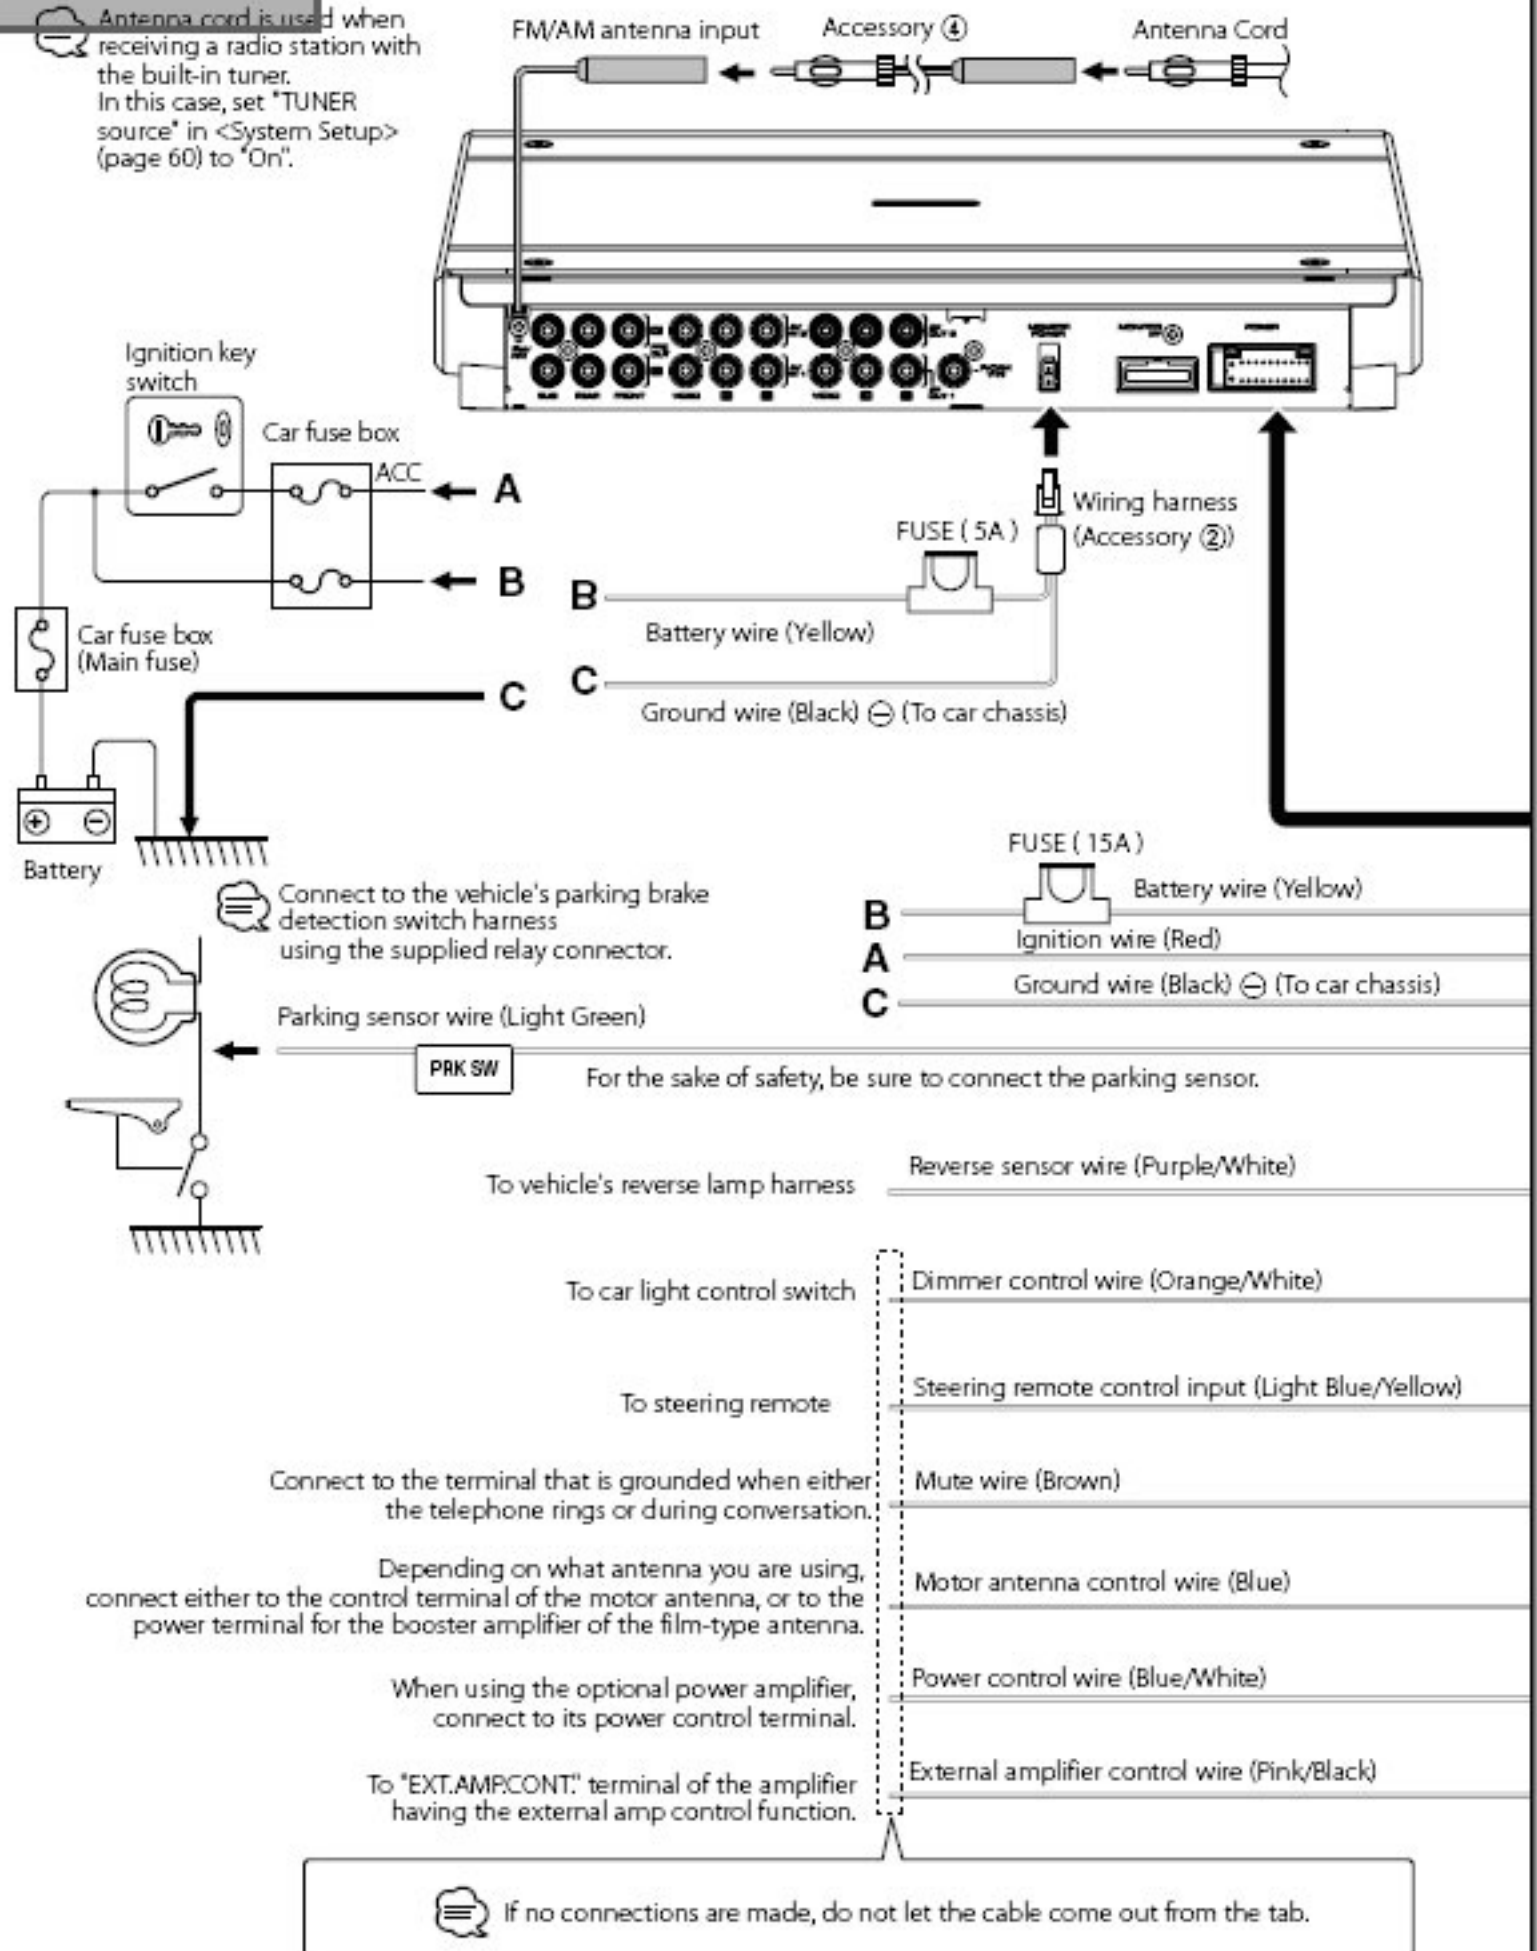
Antenna cord is used when receiving a radio station with the built-in tuner. In this case, set "TUNER source" in <System Setup> (page 60) to "On".

FM/AM antenna input

Accessory ④

Antenna Cord

Ignition key switch

Car fuse box

ACC

A

B

Car fuse box (Main fuse)

Battery

C

FUSE ( 5A )

Wiring harness (Accessory ②)

B

Battery wire (Yellow)

C

Ground wire (Black) ⊖ (To car chassis)

FUSE ( 15A )

B

Battery wire (Yellow)

A

Ignition wire (Red)

C

Ground wire (Black) ⊖ (To car chassis)

Connect to the vehicle's parking brake detection switch harness using the supplied relay connector.

Parking sensor wire (Light Green)

PRK SW

For the sake of safety, be sure to connect the parking sensor.

To vehicle's reverse lamp harness

Reverse sensor wire (Purple/White)

To car light control switch

Dimmer control wire (Orange/White)

To steering remote

Steering remote control input (Light Blue/Yellow)

Connect to the terminal that is grounded when either the telephone rings or during conversation.

Mute wire (Brown)

Depending on what antenna you are using, connect either to the control terminal of the motor antenna, or to the power terminal for the booster amplifier of the film-type antenna.

Motor antenna control wire (Blue)

When using the optional power amplifier, connect to its power control terminal.

Power control wire (Blue/White)

To "EXT.AMP.CONT." terminal of the amplifier having the external amp control function.

External amplifier control wire (Pink/Black)

If no connections are made, do not let the cable come out from the tab.